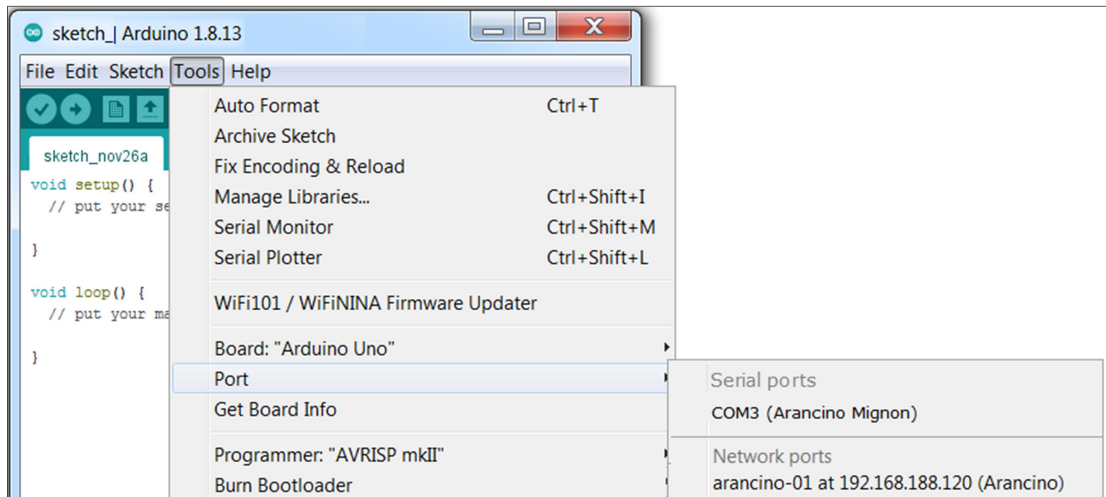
sketch_| Arduino 1.8.13

File Edit Sketch Tools Help

sketch_nov26a

void setup() {
 // put your se

}

void loop() {
 // put your ma

}

Auto Format Ctrl+T
Archive Sketch
Fix Encoding & Reload
Manage Libraries... Ctrl+Shift+I
Serial Monitor Ctrl+Shift+M
Serial Plotter Ctrl+Shift+L

WiFi101 / WiFiNINA Firmware Updater

Board: "Arduino Uno"
Port
Get Board Info

Programmer: "AVRISP mkII"
Burn Bootloader

Serial ports
COM3 (Arancino Mignon)

Network ports
arancino-01 at 192.168.188.120 (Arancino)